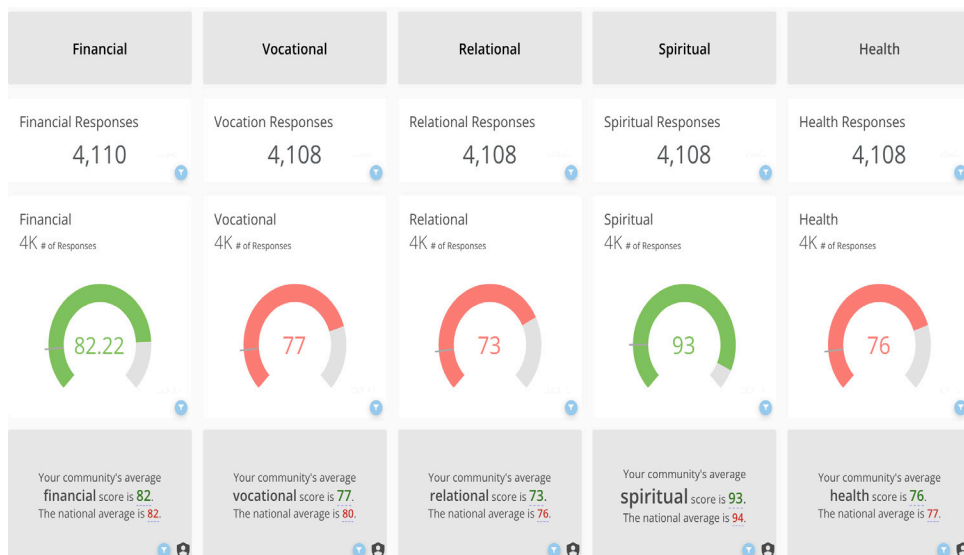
Financial

Financial Responses
4,110

Financial
4K # of Responses

82.22

Your community's average financial score is 82. The national average is 82.

Vocational

Vocation Responses
4,108

Vocational
4K # of Responses

77

Your community's average vocational score is 77. The national average is 80.

Relational

Relational Responses
4,108

Relational
4K # of Responses

73

Your community's average relational score is 73. The national average is 76.

Spiritual

Spiritual Responses
4,108

Spiritual
4K # of Responses

93

Your community's average spiritual score is 93. The national average is 94.

Health

Health Responses
4,108

Health
4K # of Responses

76

Your community's average health score is 76. The national average is 77.